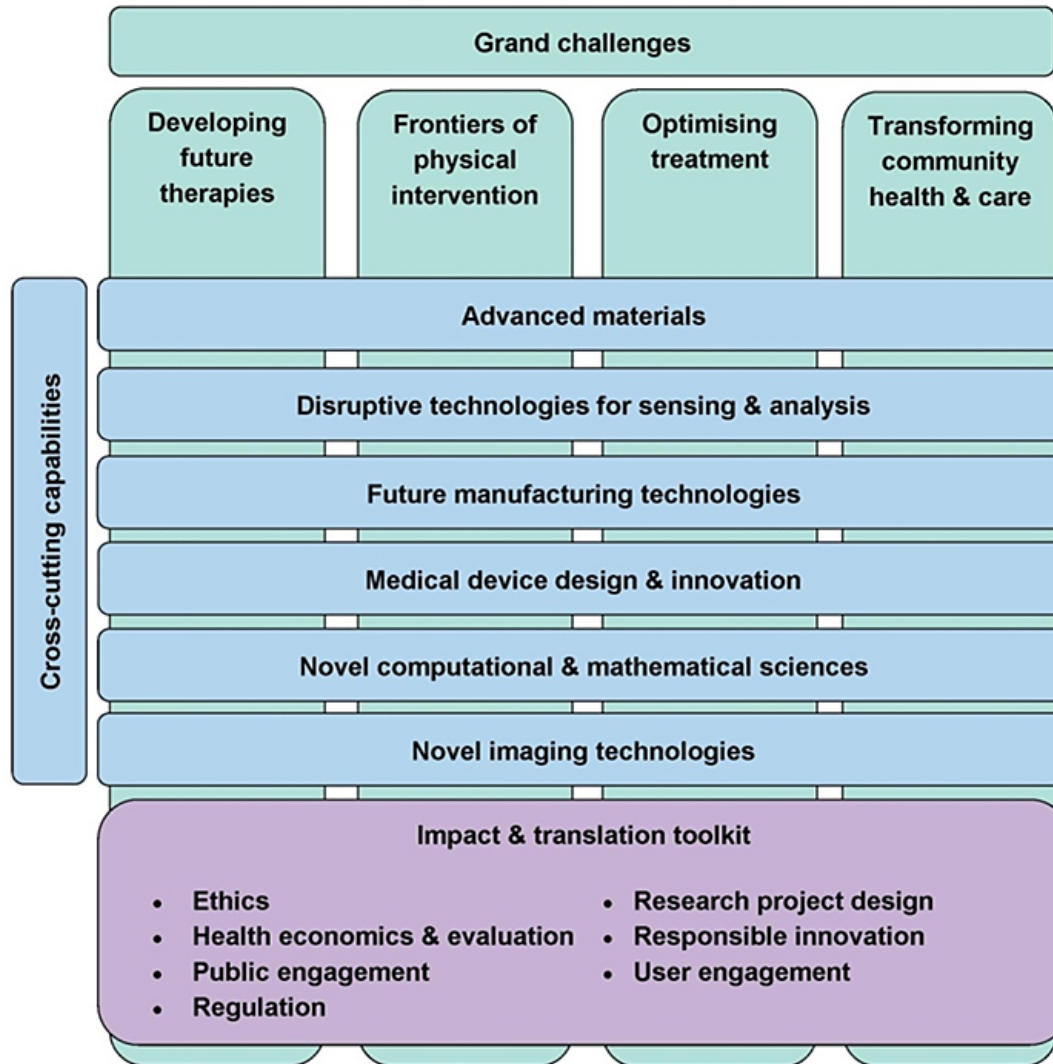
Grand challenges

Developing future therapies

Frontiers of physical intervention

Optimising treatment

Transforming community health & care

Cross-cutting capabilities

Advanced materials

Disruptive technologies for sensing & analysis

Future manufacturing technologies

Medical device design & innovation

Novel computational & mathematical sciences

Novel imaging technologies

Impact & translation toolkit

- Ethics
- Health economics & evaluation
- Public engagement
- Regulation

- Research project design
- Responsible innovation
- User engagement